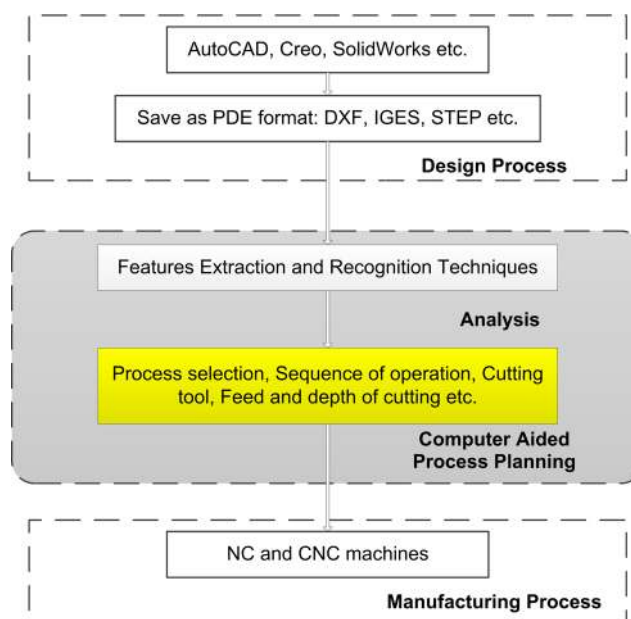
AutoCAD, Creo, SolidWorks etc.

Save as PDE format: DXF, IGES, STEP etc.

Design Process

Features Extraction and Recognition Techniques

Analysis

Process selection, Sequence of operation, Cutting tool, Feed and depth of cutting etc.

Computer Aided Process Planning

NC and CNC machines

Manufacturing Process